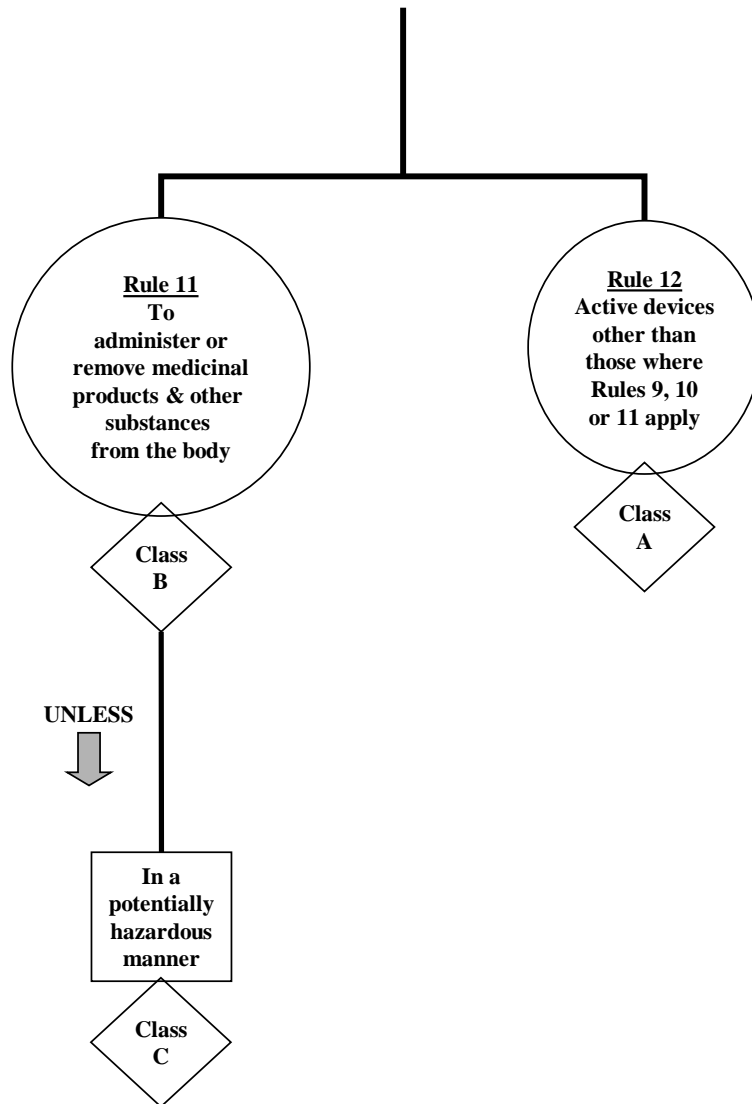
Rule 11
To administer or remove medicinal products & other substances from the body

Class B

UNLESS

In a potentially hazardous manner

Class C

Rule 12
Active devices other than those where Rules 9, 10 or 11 apply

Class A